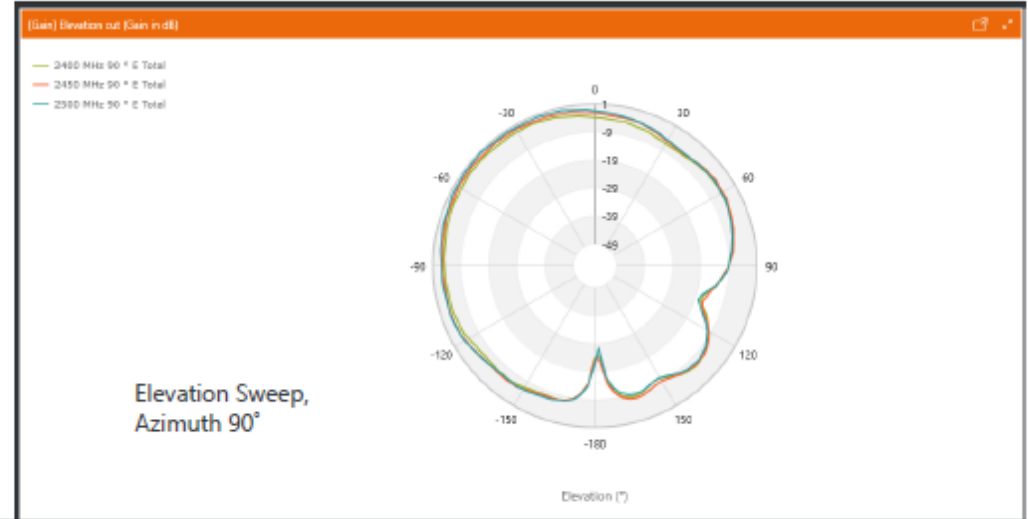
[Gain] Elevation cut [Gain in dB]

2400 MHz 90 ° E Total
2450 MHz 90 ° E Total
2500 MHz 90 ° E Total

0
30
60
90
120
150
-180
-150
-120
-90
-60
-30

1
-9
-19
-29
-39
-49

Elevation Sweep, Azimuth 90˚

Elevation (°)